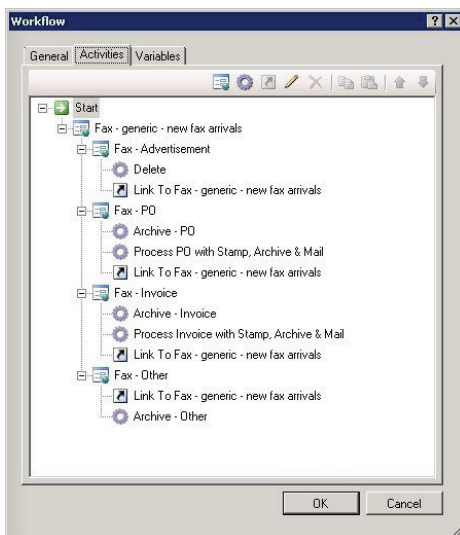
Workflow

? X

General | Activities | Variables

Start
Fax - generic - new fax arrivals
Fax - Advertisement
Delete
Link To Fax - generic - new fax arrivals
Fax - PO
Archive - PO
Process PO with Stamp, Archive & Mail
Link To Fax - generic - new fax arrivals
Fax - Invoice
Archive - Invoice
Process Invoice with Stamp, Archive & Mail
Link To Fax - generic - new fax arrivals
Fax - Other
Link To Fax - generic - new fax arrivals
Archive - Other

OK | Cancel